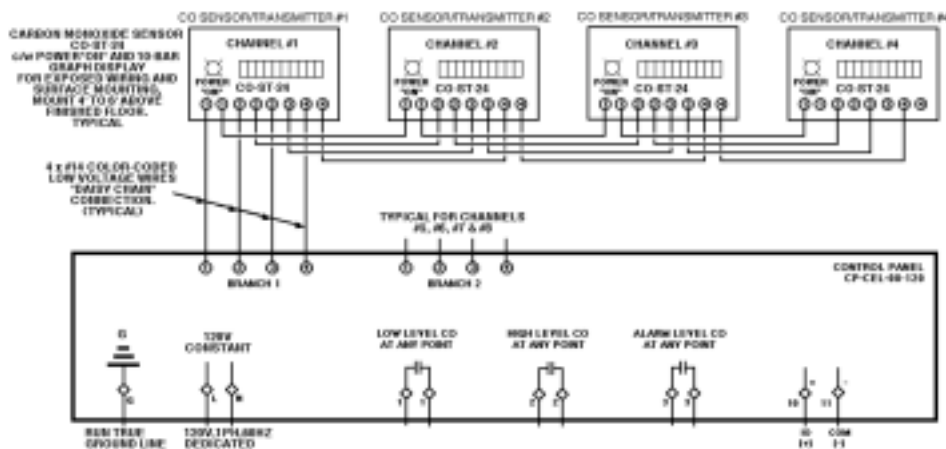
CO SENSOR/TRANSMITTER #1
CO SENSOR/TRANSMITTER #2
CO SENSOR/TRANSMITTER #3
CO SENSOR/TRANSMITTER #4

CARBON MONOXIDE SENSOR CO-ST-24 c/w POWER "ON" AND 10-BAR GRAPH DISPLAY FOR EXPOSED WIRING AND SURFACE MOUNTING. MOUNT 4' TO 6' ABOVE FINISHED FLOOR. TYPICAL.

CHANNEL #1
POWER "ON"
CO-ST-24

CHANNEL #2
POWER "ON"
CO-ST-24

CHANNEL #3
POWER "ON"
CO-ST-24

CHANNEL #4
POWER "ON"
CO-ST-24

4 x #14 COLOR-CODED LOW VOLTAGE WIRES "DAISY CHAIN" CONNECTION. (TYPICAL)

TYPICAL FOR CHANNELS #5, #6, #7 & #8

BRANCH 1
BRANCH 2

CONTROL PANEL CP-CEL-08-120

G
RUN TRUE GROUND LINE

120V CONSTANT
L N
120V,1PH,60HZ DEDICATED

LOW LEVEL CO AT ANY POINT

HIGH LEVEL CO AT ANY POINT

ALARM LEVEL CO AT ANY POINT

10
(+)
11
COM
(-)